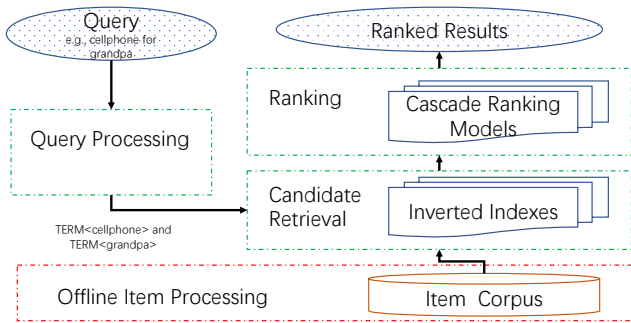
Query
e.g., cellphone for grandpa

Ranked Results

Ranking

Cascade Ranking Models

Query Processing

Candidate Retrieval

Inverted Indexes

TERM<cellphone> and TERM<grandpa>

Offline Item Processing

Item Corpus